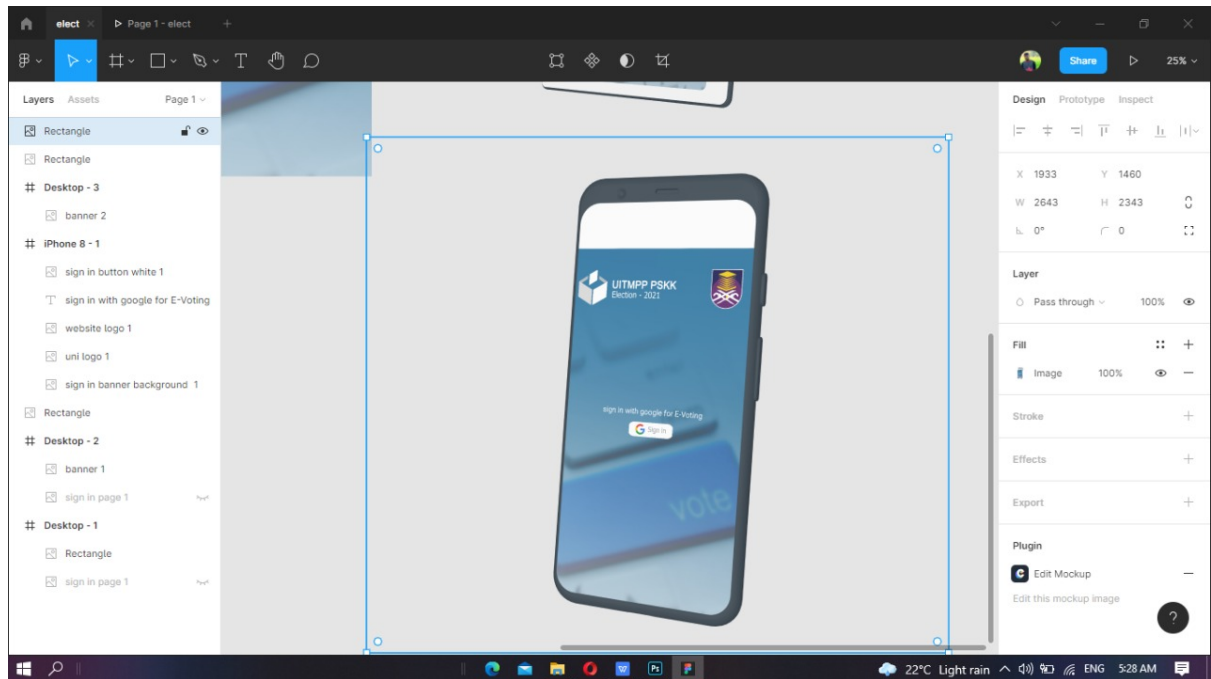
elect
Page 1 - elect

Share
25%

Layers Assets Page 1
Rectangle
Rectangle
Desktop - 3
banner 2
iPhone 8 - 1
sign in button white 1
sign in with google for E-Voting
website logo 1
uni logo 1
sign in banner background 1
Rectangle
Desktop - 2
banner 1
sign in page 1
Desktop - 1
Rectangle
sign in page 1

UITMPP PSKK
Election - 2021
sign in with google for E-Voting
Sign in
vote

Design Prototype Inspect
X 1933 Y 1460
W 2643 H 2343
0° 0
Layer
Pass through 100%
Fill
Image 100%
Stroke
Effects
Export
Plugin
Edit Mockup
Edit this mockup image
?

22°C Light rain ENG 5:28 AM